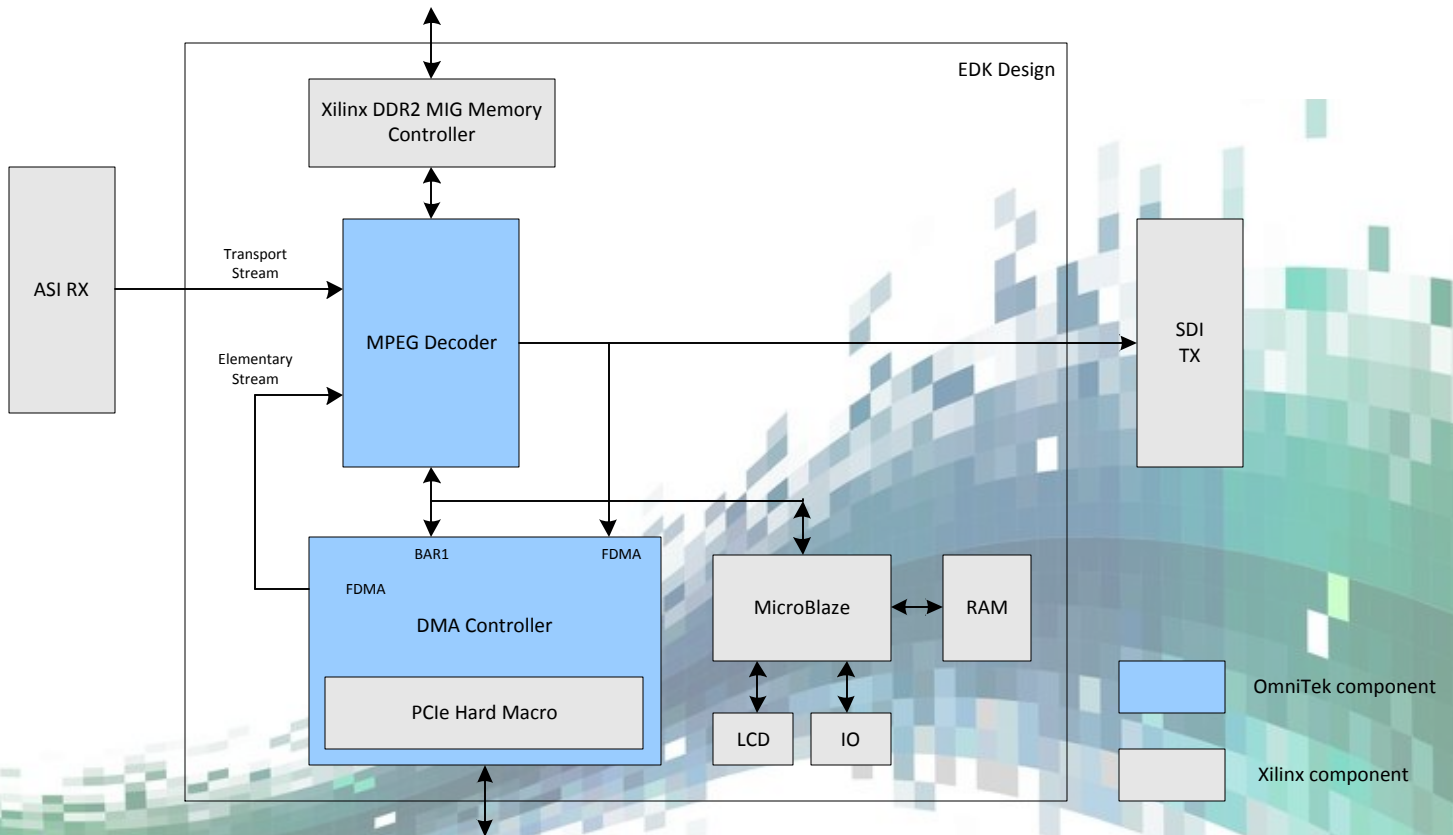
EDK Design

Xilinx DDR2 MIG Memory Controller

ASI RX

Transport Stream

MPEG Decoder

Elementary Stream

SDI TX

BAR1

FDMA

FDMA

DMA Controller

PCIe Hard Macro

MicroBlaze

RAM

LCD

IO

OmniTek component

Xilinx component